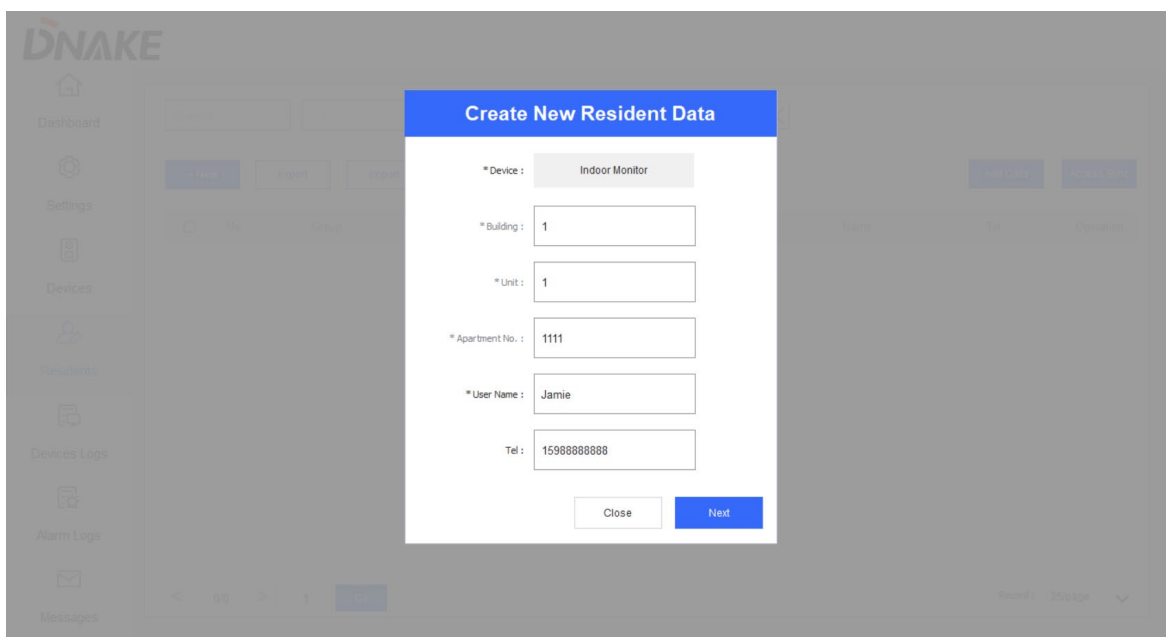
DNAKE

Dashboard

Settings

Devices

Residents

Devices Logs

Alarm Logs

Messages

Create New Resident Data

* Device : Indoor Monitor

* Building : 1

* Unit : 1

* Apartment No. : 1111

* User Name : Jamie

Tel : 15988888888

Close

Next